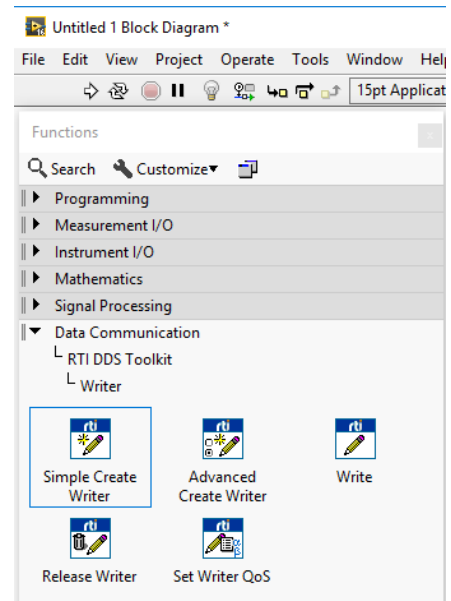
Untitled 1 Block Diagram *

File Edit View Project Operate Tools Window Help

15pt Applicat

Functions

Search Customize▾

Programming
Measurement I/O
Instrument I/O
Mathematics
Signal Processing
Data Communication
RTI DDS Toolkit
Writer

rti
Simple Create Writer

rti
Advanced Create Writer

rti
Write

rti
Release Writer

rti
Set Writer QoS